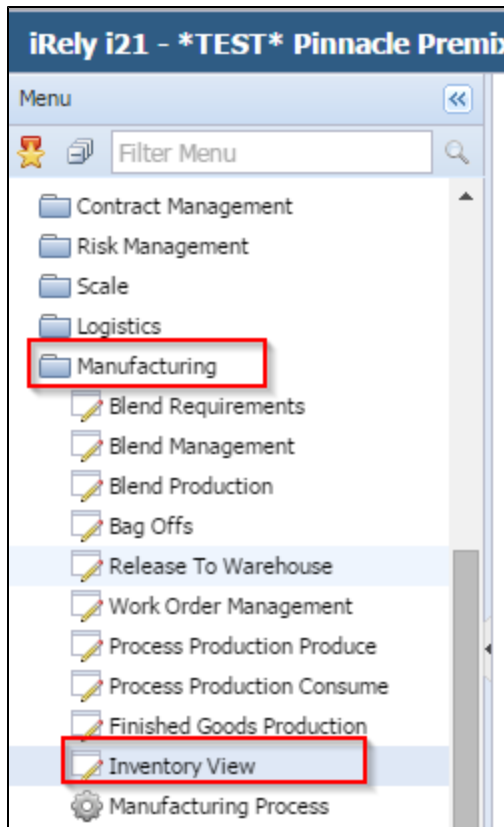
iRely i21 - *TEST* Pinnacle Premix

Menu

Filter Menu

Contract Management
Risk Management
Scale
Logistics
Manufacturing
Blend Requirements
Blend Management
Blend Production
Bag Offs
Release To Warehouse
Work Order Management
Process Production Produce
Process Production Consume
Finished Goods Production
Inventory View
Manufacturing Process